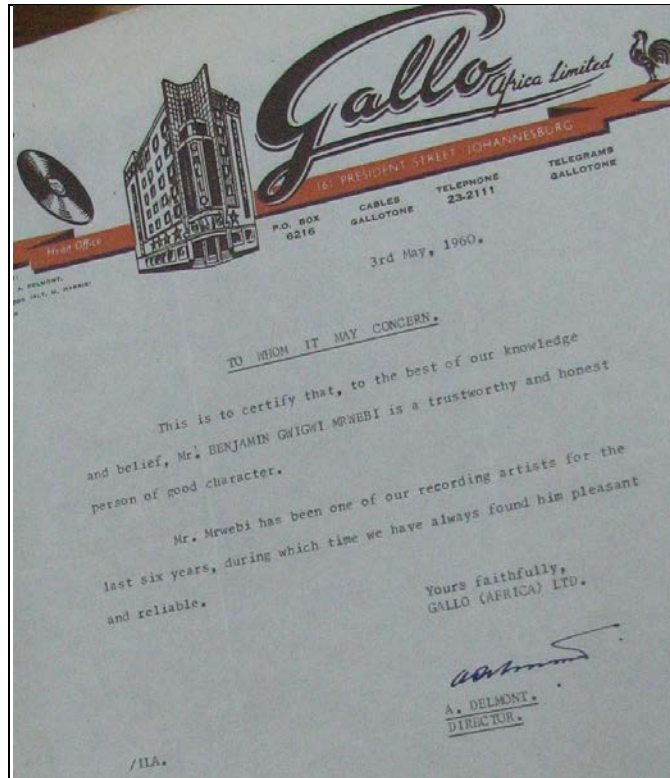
Gallo Africa Limited

161 PRESIDENT STREET JOHANNESBURG

Head Office

P.O. BOX 6216

CABLES GALLOTONE

TELEPHONE 23-2111

TELEGRAMS GALLOTONE

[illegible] A. DELMONT, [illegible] N. HARRIS

3rd May, 1960.

TO WHOM IT MAY CONCERN.

This is to certify that, to the best of our knowledge and belief, Mr. BENJAMIN GWIGWI MRWEBI is a trustworthy and honest person of good character.

Mr. Mrwebi has been one of our recording artists for the last six years, during which time we have always found him pleasant and reliable.

Yours faithfully,
GALLO (AFRICA) LTD.

A. DELMONT.
DIRECTOR.

/ILA.